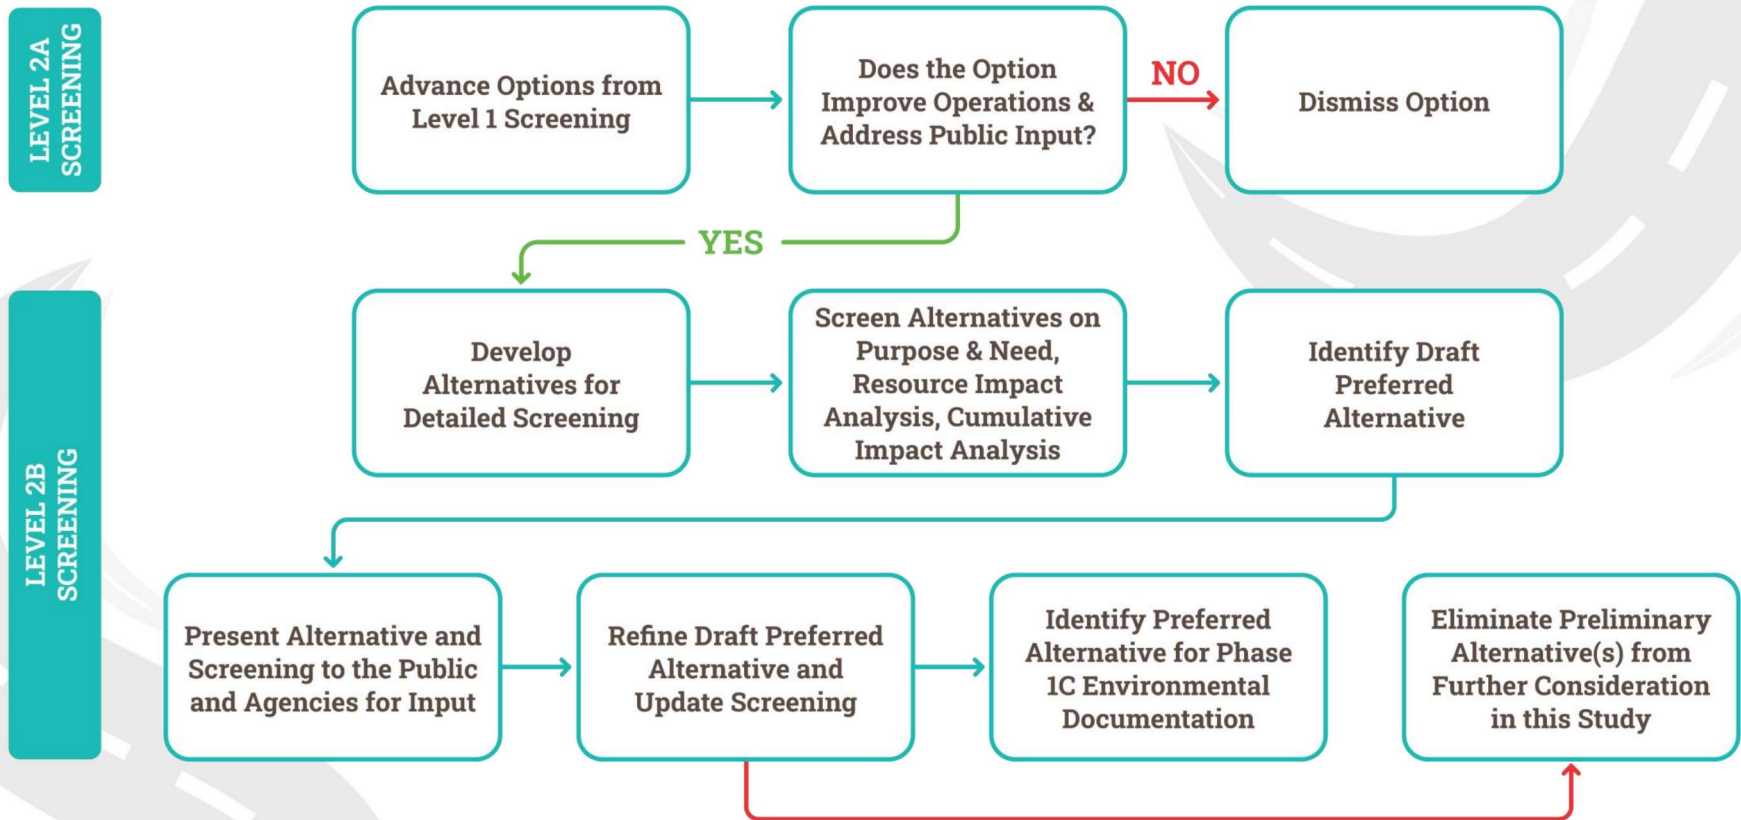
LEVEL 2A SCREENING

Advance Options from Level 1 Screening

Does the Option Improve Operations & Address Public Input?

NO

Dismiss Option

YES

LEVEL 2B SCREENING

Develop Alternatives for Detailed Screening

Screen Alternatives on Purpose & Need, Resource Impact Analysis, Cumulative Impact Analysis

Identify Draft Preferred Alternative

Present Alternative and Screening to the Public and Agencies for Input

Refine Draft Preferred Alternative and Update Screening

Identify Preferred Alternative for Phase 1C Environmental Documentation

Eliminate Preliminary Alternative(s) from Further Consideration in this Study